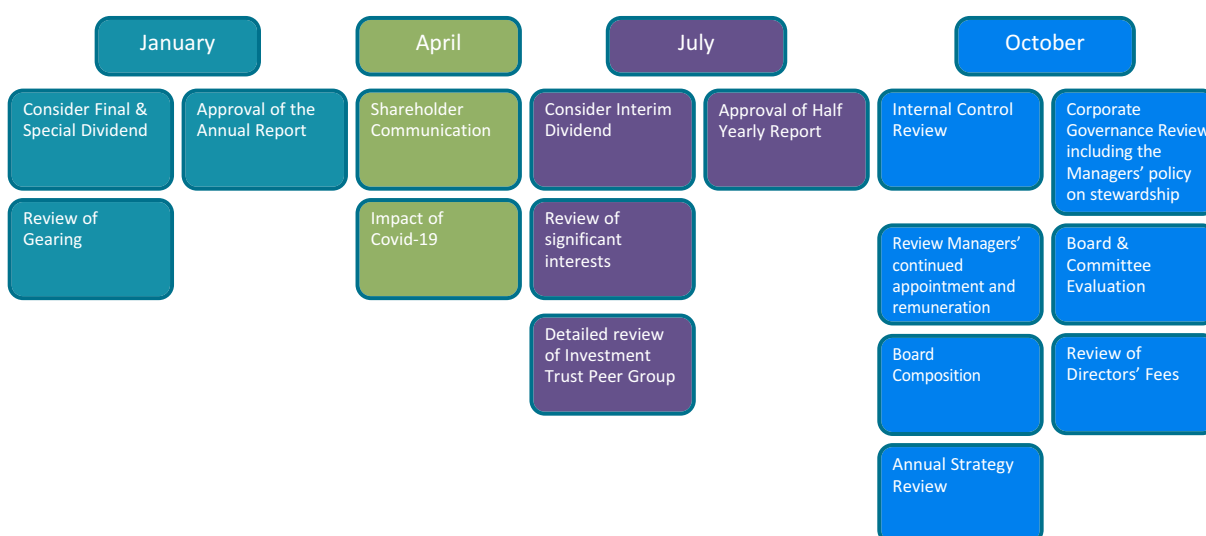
January

Consider Final & Special Dividend

Approval of the Annual Report

Review of Gearing

April

Shareholder Communication

Impact of Covid-19

July

Consider Interim Dividend

Approval of Half Yearly Report

Review of significant interests

Detailed review of Investment Trust Peer Group

October

Internal Control Review

Corporate Governance Review including the Managers' policy on stewardship

Review Managers' continued appointment and remuneration

Board & Committee Evaluation

Board Composition

Review of Directors' Fees

Annual Strategy Review